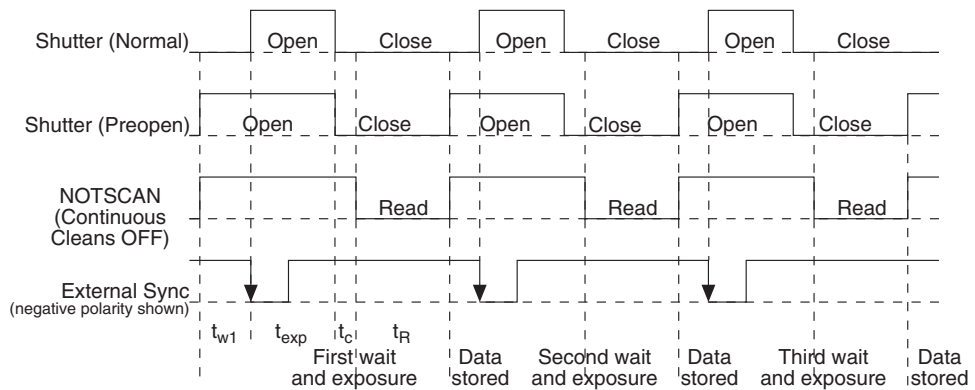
Shutter (Normal) Open Close Open Close Open Close

Shutter (Preopen) Open Close Open Close Open Close

NOTSCAN (Continuous Cleans OFF) Read Read Read

External Sync (negative polarity shown)

$t_{w1}$ $t_{exp}$ $t_c$ $t_R$

First wait and exposure

Data stored

Second wait and exposure

Data stored

Third wait and exposure

Data stored